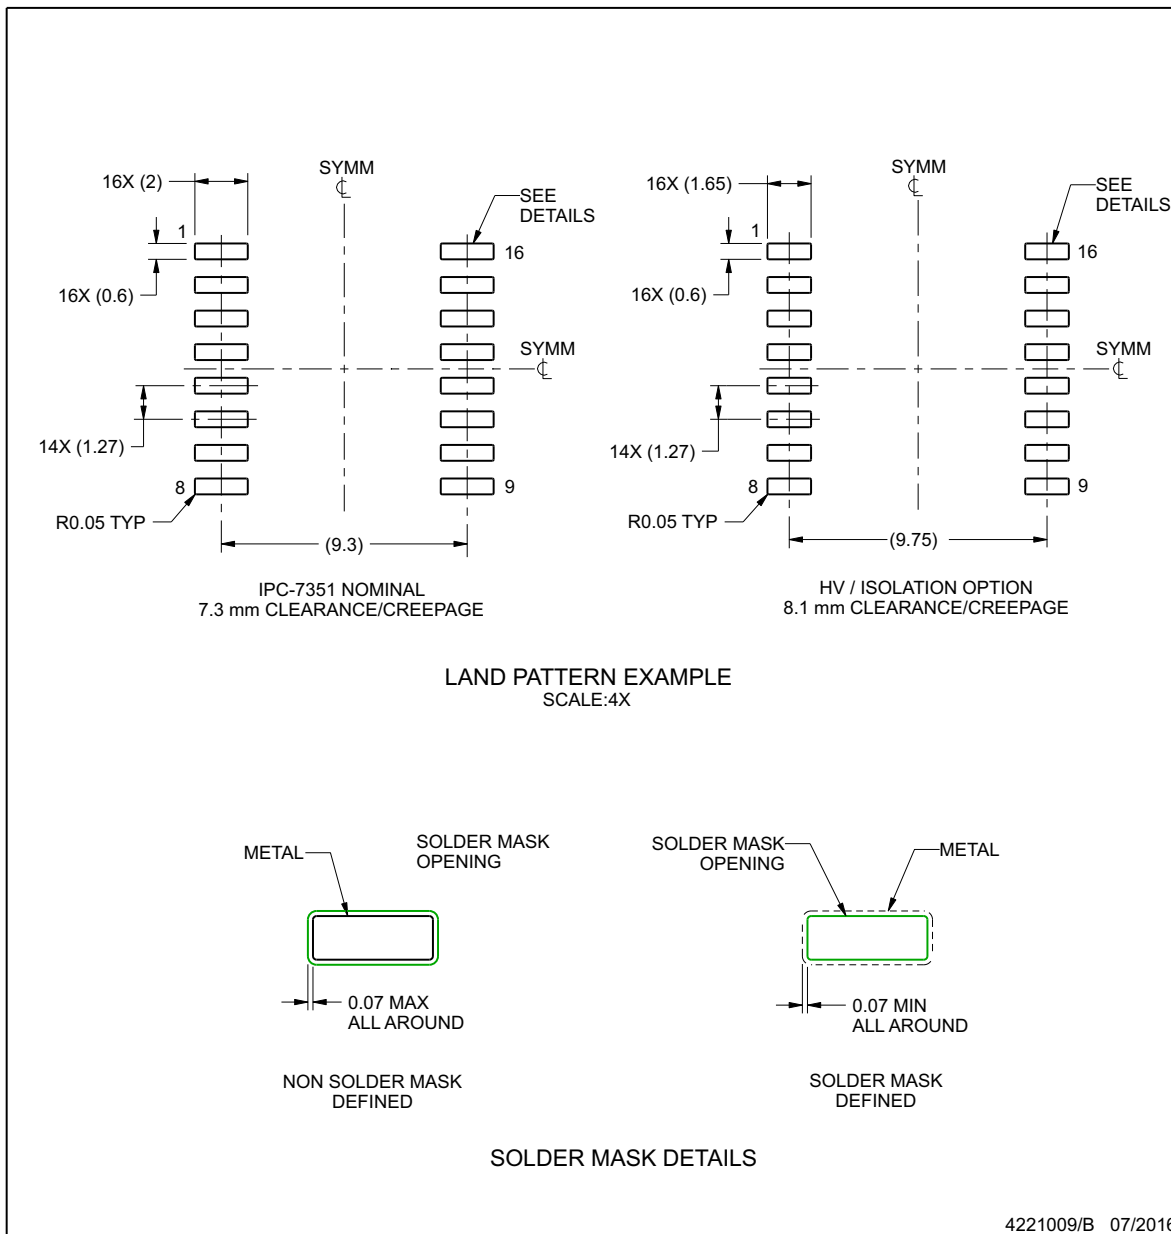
16X (2)

SYMM
℄

SEE DETAILS

1

16

16X (0.6)

SYMM
℄

14X (1.27)

8

9

R0.05 TYP

(9.3)

IPC-7351 NOMINAL
7.3 mm CLEARANCE/CREEPAGE

16X (1.65)

SYMM
℄

SEE DETAILS

1

16

16X (0.6)

SYMM
℄

14X (1.27)

8

9

R0.05 TYP

(9.75)

HV / ISOLATION OPTION
8.1 mm CLEARANCE/CREEPAGE

LAND PATTERN EXAMPLE
SCALE:4X

METAL

SOLDER MASK OPENING

0.07 MAX
ALL AROUND

NON SOLDER MASK DEFINED

SOLDER MASK OPENING

METAL

0.07 MIN
ALL AROUND

SOLDER MASK DEFINED

SOLDER MASK DETAILS

4221009/B 07/201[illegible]